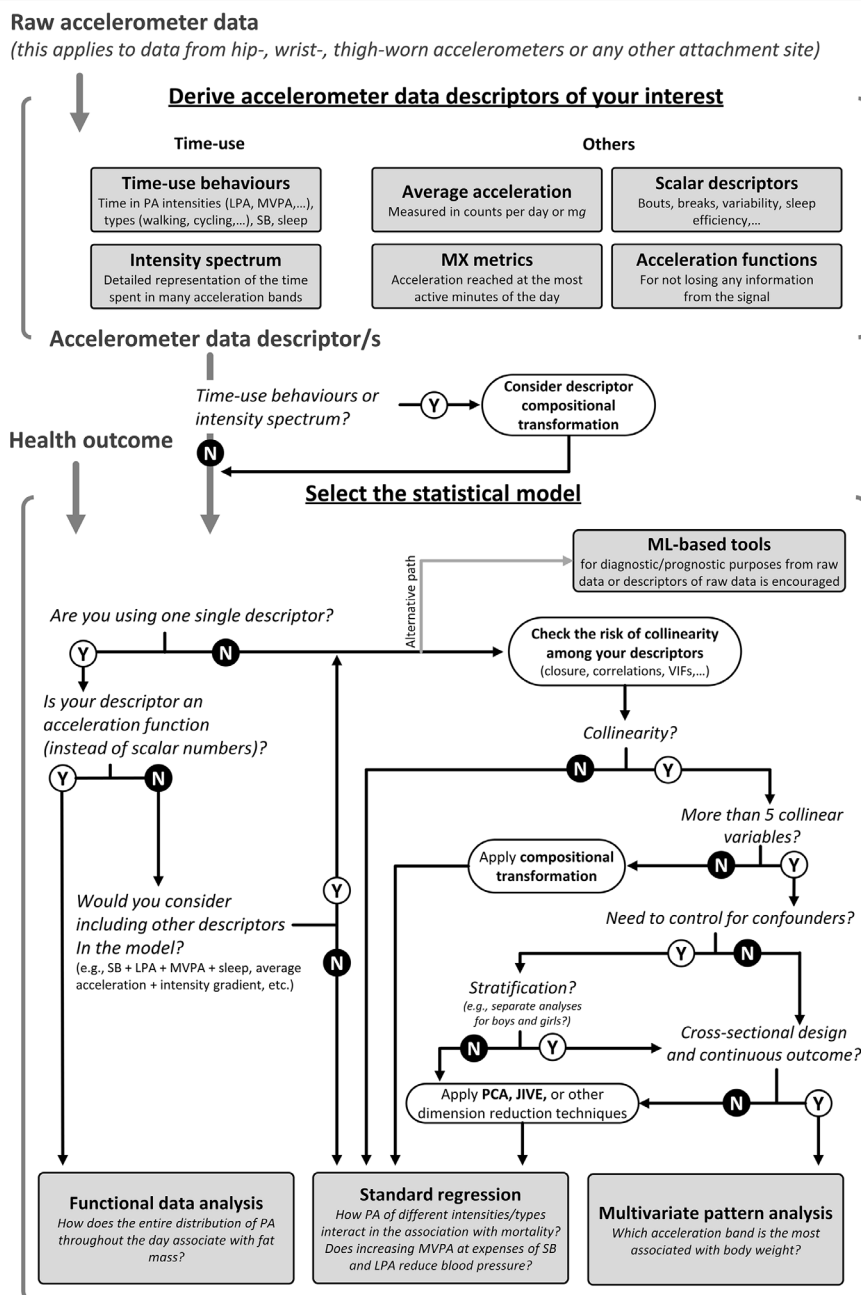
Raw accelerometer data
(this applies to data from hip-, wrist-, thigh-worn accelerometers or any other attachment site)

Derive accelerometer data descriptors of your interest

Time-use

Others

Time-use behaviours
Time in PA intensities (LPA, MVPA,...), types (walking, cycling,...), SB, sleep

Average acceleration
Measured in counts per day or mg

Scalar descriptors
Bouts, breaks, variability, sleep efficiency,...

Intensity spectrum
Detailed representation of the time spent in many acceleration bands

MX metrics
Acceleration reached at the most active minutes of the day

Acceleration functions
For not losing any information from the signal

Accelerometer data descriptor/s

Time-use behaviours or intensity spectrum?

Y

Consider descriptor compositional transformation

Health outcome

N

Select the statistical model

ML-based tools
for diagnostic/prognostic purposes from raw data or descriptors of raw data is encouraged

Alternative path

Are you using one single descriptor?

Y

N

Check the risk of collinearity among your descriptors
(closure, correlations, VIFs,...)

Is your descriptor an acceleration function (instead of scalar numbers)?

Collinearity?

Y

N

N

Y

More than 5 collinear variables?

Apply compositional transformation

N

Y

Y

Would you consider including other descriptors In the model?
(e.g., SB + LPA + MVPA + sleep, average acceleration + intensity gradient, etc.)

Need to control for confounders?

N

Y

N

Stratification?
(e.g., separate analyses for boys and girls?)

Cross-sectional design and continuous outcome?

N

Y

Apply PCA, JIVE, or other dimension reduction techniques

N

Y

Functional data analysis
How does the entire distribution of PA throughout the day associate with fat mass?

Standard regression
How PA of different intensities/types interact in the association with mortality? Does increasing MVPA at expenses of SB and LPA reduce blood pressure?

Multivariate pattern analysis
Which acceleration band is the most associated with body weight?